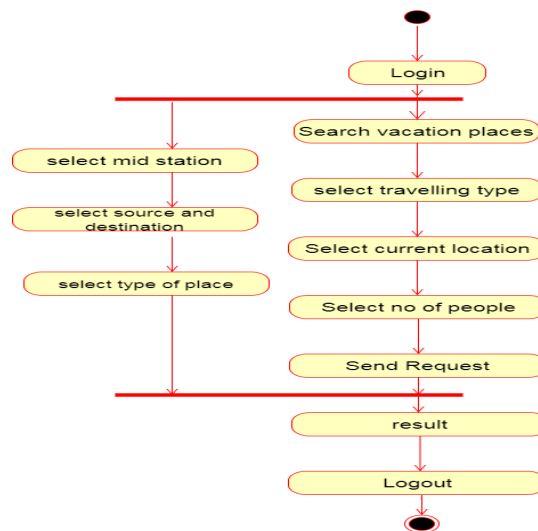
Login

Search vacation places

select travelling type

Select current location

Select no of people

Send Request

select mid station

select source and destination

select type of place

result

Logout